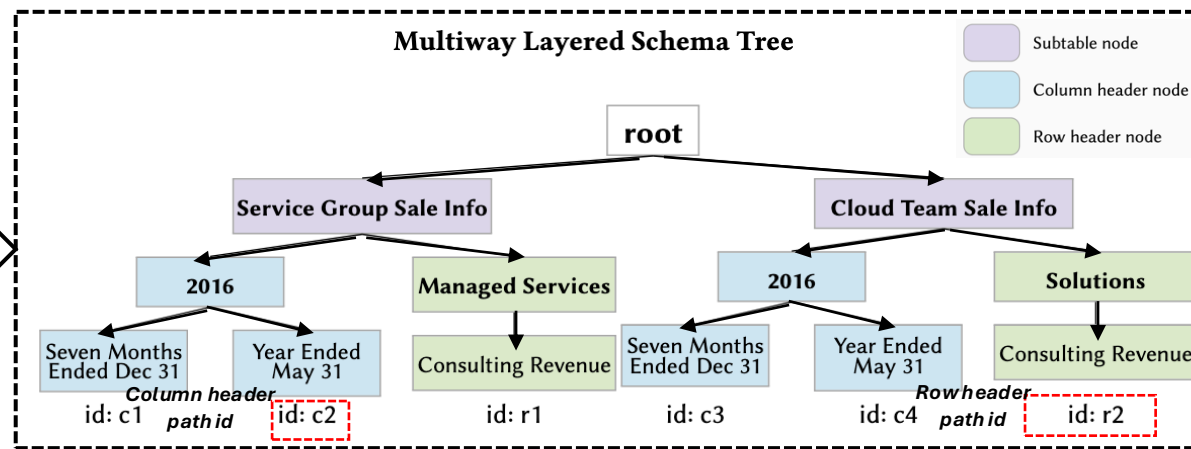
Multiway Layered Schema Tree

Subtable node
Column header node
Row header node

root

Service Group Sale Info

Cloud Team Sale Info

2016

Managed Services

2016

Solutions

Seven Months Ended Dec 31

Year Ended May 31

Consulting Revenue

Seven Months Ended Dec 31

Year Ended May 31

Consulting Revenue

Column header path id

Row header path id

id: c1

id: c2

id: r1

id: c3

id: c4

id: r2